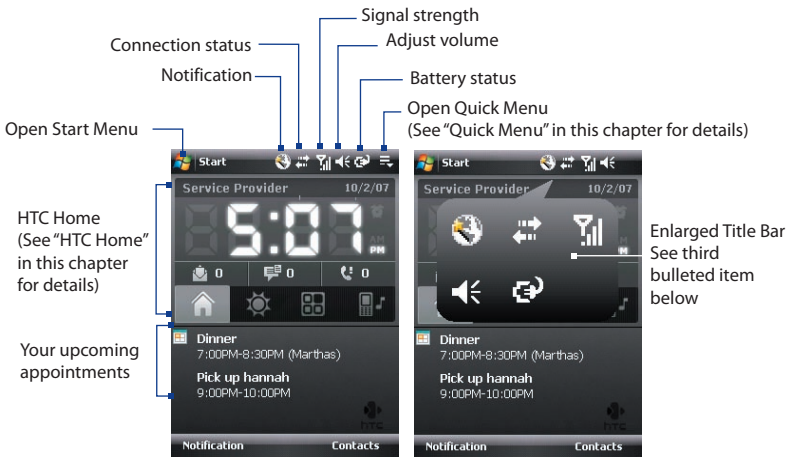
Signal strength
Connection status
Adjust volume
Notification
Battery status
Open Quick Menu (See "Quick Menu" in this chapter for details)
Open Start Menu

Start
Service Provider 10/2/07
5:07 AM PM
0 0 0

HTC Home (See "HTC Home" in this chapter for details)

Your upcoming appointments

Dinner
7:00PM-8:30PM (Marthas)
Pick up hannah
9:00PM-10:00PM
htc
Notification Contacts

Start
Service Provider 10/2/07

Enlarged Title Bar See third bulleted item below

Dinner
7:00PM-8:30PM (Marthas)
Pick up hannah
9:00PM-10:00PM
htc
Notification Contacts